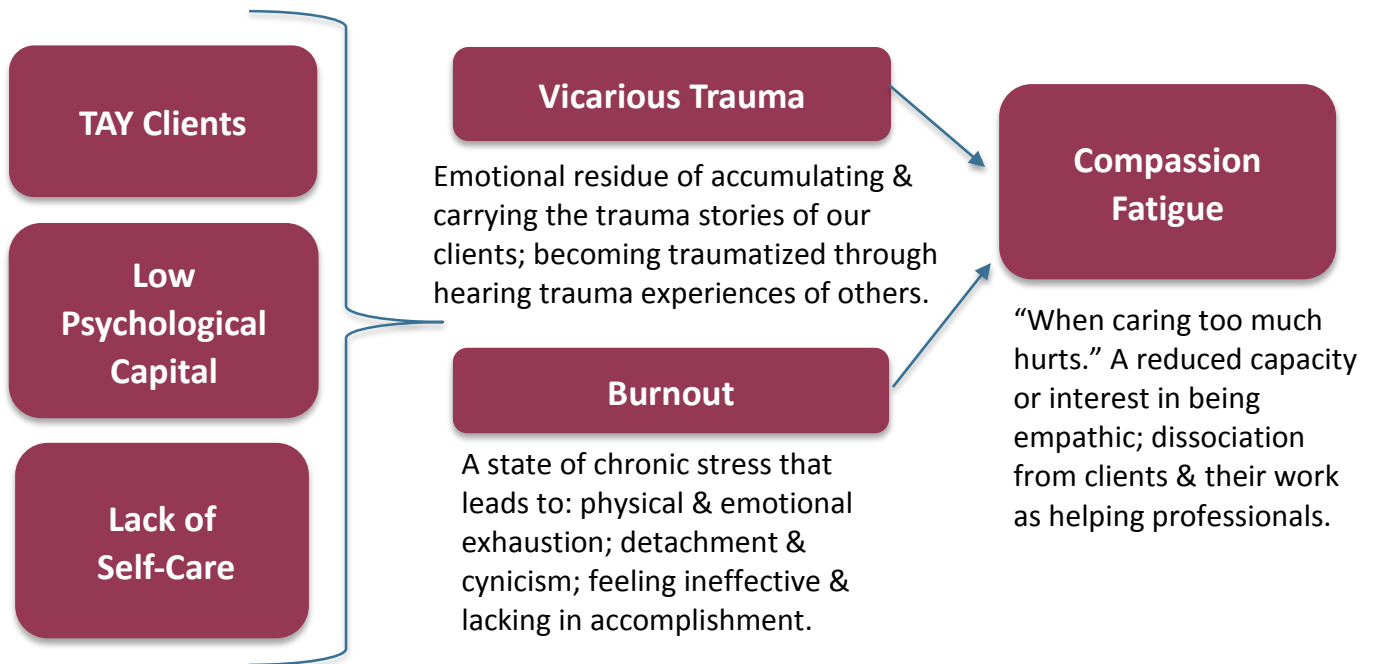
TAY Clients

Low Psychological Capital

Lack of Self-Care

Vicarious Trauma

Emotional residue of accumulating & carrying the trauma stories of our clients; becoming traumatized through hearing trauma experiences of others.

Burnout

A state of chronic stress that leads to: physical & emotional exhaustion; detachment & cynicism; feeling ineffective & lacking in accomplishment.

Compassion Fatigue

“When caring too much hurts.” A reduced capacity or interest in being empathic; dissociation from clients & their work as helping professionals.